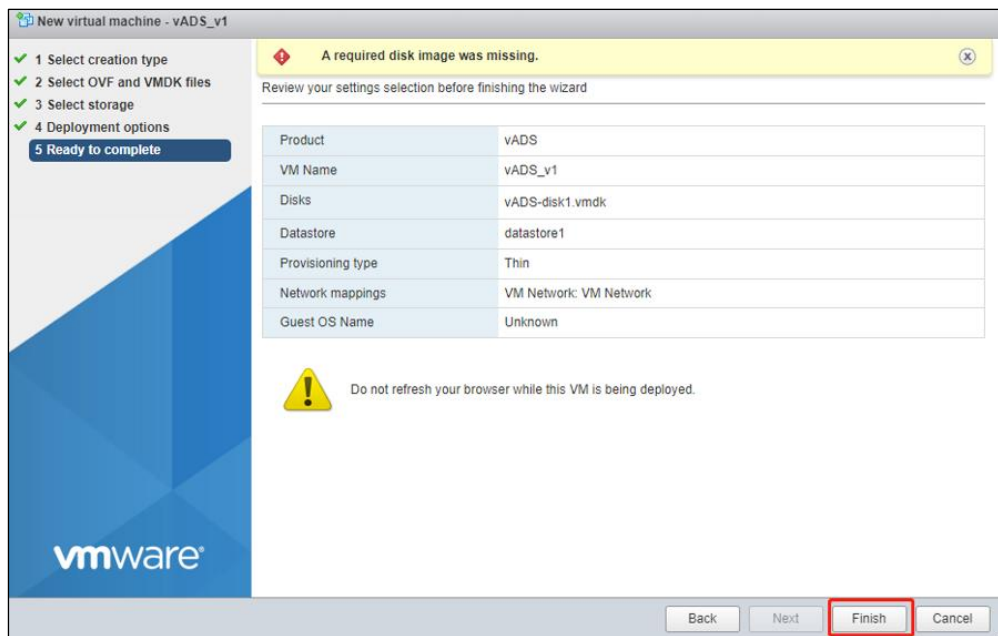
New virtual machine - vADS_v1

1 Select creation type
2 Select OVF and VMDK files
3 Select storage
4 Deployment options
5 Ready to complete

A required disk image was missing.

Review your settings selection before finishing the wizard

| Product | vADS |
|---|---|
| VM Name | vADS_v1 |
| Disks | vADS-disk1.vmdk |
| Datastore | datastore1 |
| Provisioning type | Thin |
| Network mappings | VM Network: VM Network |
| Guest OS Name | Unknown |

Do not refresh your browser while this VM is being deployed.

vmware

Back Next Finish Cancel